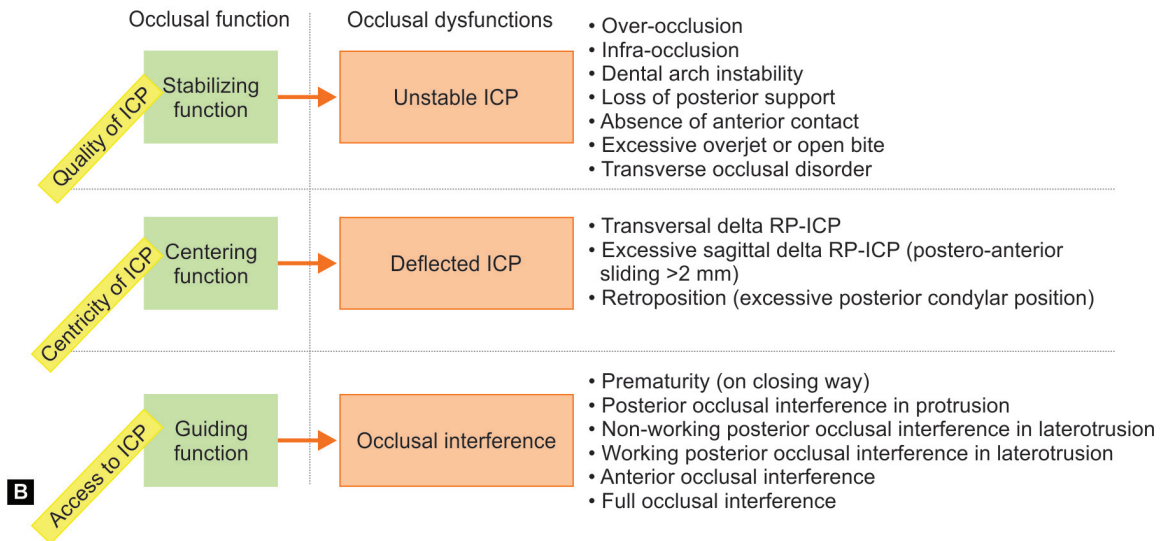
Occlusal function

Occlusal dysfunctions

Quality of ICP

Stabilizing function

Unstable ICP

• Over-occlusion
• Infra-occlusion
• Dental arch instability
• Loss of posterior support
• Absence of anterior contact
• Excessive overjet or open bite
• Transverse occlusal disorder

Centricity of ICP

Centering function

Deflected ICP

• Transversal delta RP-ICP
• Excessive sagittal delta RP-ICP (postero-anterior sliding >2 mm)
• Retroposition (excessive posterior condylar position)

B

Access to ICP

Guiding function

Occlusal interference

• Prematurity (on closing way)
• Posterior occlusal interference in protrusion
• Non-working posterior occlusal interference in laterotrusion
• Working posterior occlusal interference in laterotrusion
• Anterior occlusal interference
• Full occlusal interference